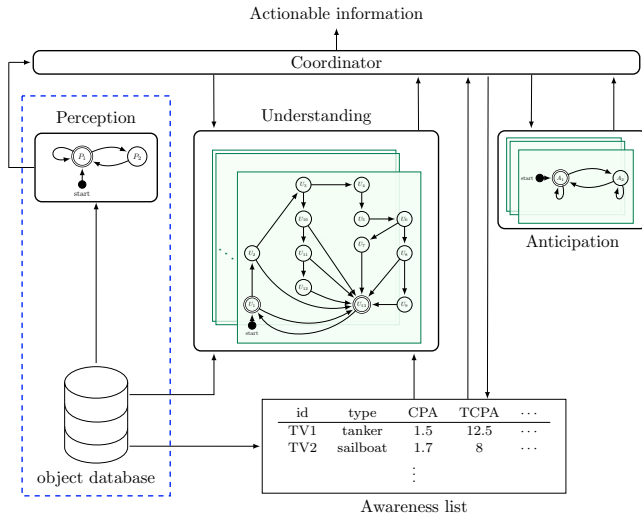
Actionable information

Coordinator

Perception

$P_1$ $P_2$ start

Understanding

$U_1$ $U_2$ $U_3$ $U_4$ $U_5$ $U_6$ $U_7$ $U_8$ $U_9$ $U_{10}$ $U_{11}$ $U_{12}$ $U_{13}$ start

Anticipation

start $A_1$ $A_2$

object database

| id | type | CPA | TCPA | $\cdots$ |
|---|---|---|---|---|
| TV1 | tanker | 1.5 | 12.5 | $\cdots$ |
| TV2 | sailboat | 1.7 | 8 | $\cdots$ |
| | | $\vdots$ | | |

Awareness list